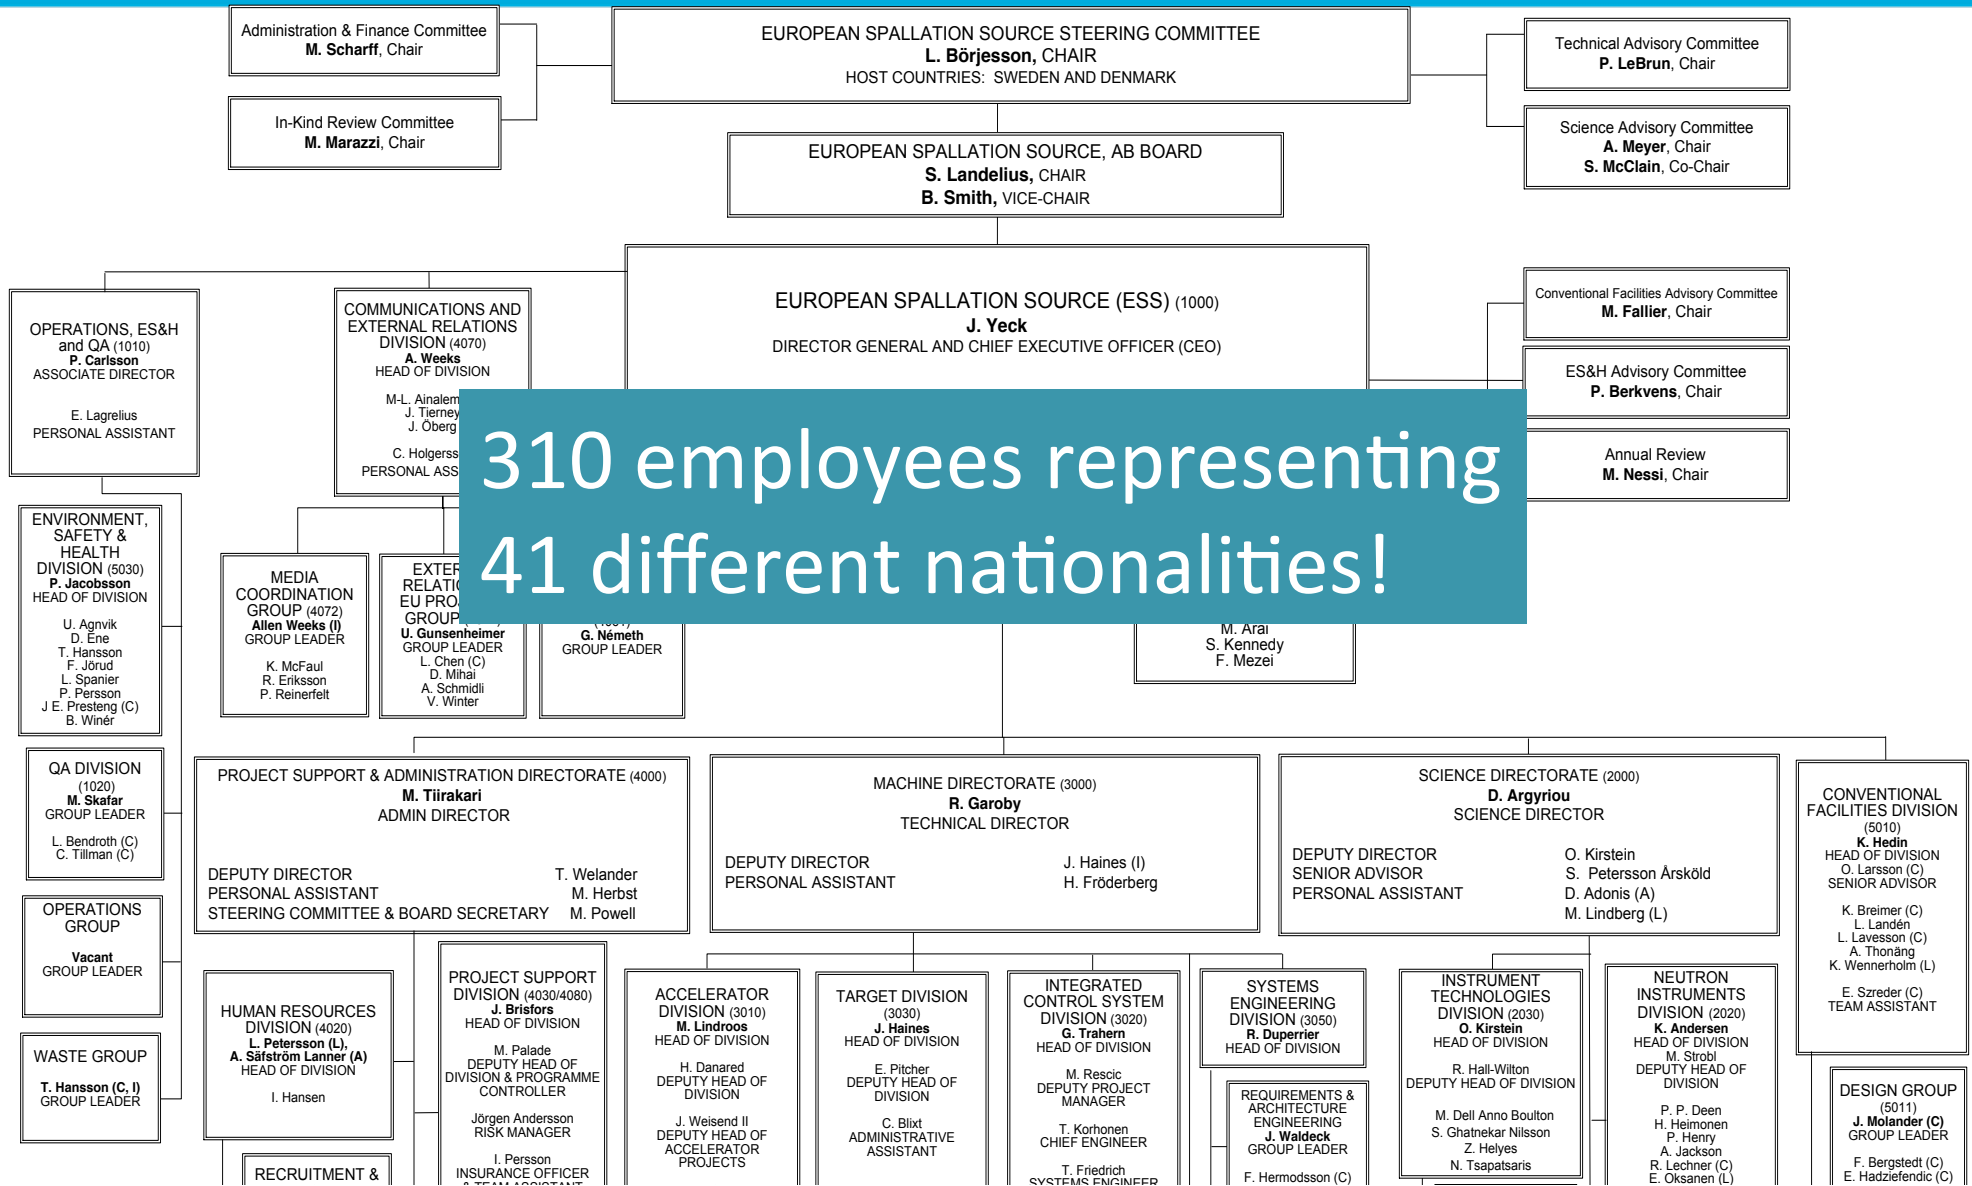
Administration & Finance Committee
M. Scharff, Chair

In-Kind Review Committee
M. Marazzi, Chair

EUROPEAN SPALLATION SOURCE STEERING COMMITTEE
L. Börjesson, CHAIR
HOST COUNTRIES: SWEDEN AND DENMARK

Technical Advisory Committee
P. LeBrun, Chair

Science Advisory Committee
A. Meyer, Chair
S. McClain, Co-Chair

EUROPEAN SPALLATION SOURCE, AB BOARD
S. Landelius, CHAIR
B. Smith, VICE-CHAIR

OPERATIONS, ES&H and QA (1010)
P. Carlsson
ASSOCIATE DIRECTOR

E. Lagrelius
PERSONAL ASSISTANT

COMMUNICATIONS AND EXTERNAL RELATIONS DIVISION (4070)
A. Weeks
HEAD OF DIVISION

M-L. Ainalem
J. Tierney
J. Öberg

C. Holgerss
PERSONAL ASS

EUROPEAN SPALLATION SOURCE (ESS) (1000)
J. Yeck
DIRECTOR GENERAL AND CHIEF EXECUTIVE OFFICER (CEO)

Conventional Facilities Advisory Committee
M. Fallier, Chair

ES&H Advisory Committee
P. Berkvens, Chair

Annual Review
M. Nessi, Chair

310 employees representing
41 different nationalities!

ENVIRONMENT, SAFETY & HEALTH DIVISION (5030)
P. Jacobsson
HEAD OF DIVISION

U. Agnvik
D. Ene
T. Hansson
F. Jörud
L. Spanier
P. Persson
J E. Presteng (C)
B. Winér

MEDIA COORDINATION GROUP (4072)
Allen Weeks (I)
GROUP LEADER

K. McFaul
R. Eriksson
P. Reinerfelt

EXTER RELATIO EU PRO GROUP
U. Gunsenheimer
GROUP LEADER
L. Chen (C)
D. Mihai
A. Schmidli
V. Winter

G. Németh
GROUP LEADER

M. Arai
S. Kennedy
F. Mezei

QA DIVISION (1020)
M. Skafar
GROUP LEADER

L. Bendroth (C)
C. Tillman (C)

OPERATIONS GROUP
Vacant
GROUP LEADER

WASTE GROUP
T. Hansson (C, I)
GROUP LEADER

PROJECT SUPPORT & ADMINISTRATION DIRECTORATE (4000)
M. Tiirakari
ADMIN DIRECTOR

DEPUTY DIRECTOR T. Welander
PERSONAL ASSISTANT M. Herbst
STEERING COMMITTEE & BOARD SECRETARY M. Powell

MACHINE DIRECTORATE (3000)
R. Garoby
TECHNICAL DIRECTOR

DEPUTY DIRECTOR J. Haines (I)
PERSONAL ASSISTANT H. Fröderberg

SCIENCE DIRECTORATE (2000)
D. Argyriou
SCIENCE DIRECTOR

DEPUTY DIRECTOR O. Kirstein
SENIOR ADVISOR S. Petersson Årsköld
PERSONAL ASSISTANT D. Adonis (A)
M. Lindberg (L)

CONVENTIONAL FACILITIES DIVISION (5010)
K. Hedin
HEAD OF DIVISION
O. Larsson (C)
SENIOR ADVISOR

K. Breimer (C)
L. Landén
L. Lavesson (C)
A. Thonäng
K. Wennerholm (L)

E. Szreder (C)
TEAM ASSISTANT

HUMAN RESOURCES DIVISION (4020)
L. Petersson (L),
A. Säfström Lanner (A)
HEAD OF DIVISION

I. Hansen

RECRUITMENT &

PROJECT SUPPORT DIVISION (4030/4080)
J. Brisfors
HEAD OF DIVISION

M. Palade
DEPUTY HEAD OF DIVISION & PROGRAMME CONTROLLER

Jörgen Andersson
RISK MANAGER

I. Persson
INSURANCE OFFICER

ACCELERATOR DIVISION (3010)
M. Lindroos
HEAD OF DIVISION

H. Danared
DEPUTY HEAD OF DIVISION

J. Weisend II
DEPUTY HEAD OF ACCELERATOR PROJECTS

TARGET DIVISION (3030)
J. Haines
HEAD OF DIVISION

E. Pitcher
DEPUTY HEAD OF DIVISION

C. Blixt
ADMINISTRATIVE ASSISTANT

INTEGRATED CONTROL SYSTEM DIVISION (3020)
G. Trahern
HEAD OF DIVISION

M. Rescic
DEPUTY PROJECT MANAGER

T. Korhonen
CHIEF ENGINEER

T. Friedrich
SYSTEMS ENGINEER

SYSTEMS ENGINEERING DIVISION (3050)
R. Duperrier
HEAD OF DIVISION

REQUIREMENTS & ARCHITECTURE ENGINEERING
J. Waldeck
GROUP LEADER

F. Hermodsson (C)

INSTRUMENT TECHNOLOGIES DIVISION (2030)
O. Kirstein
HEAD OF DIVISION

R. Hall-Wilton
DEPUTY HEAD OF DIVISION

M. Dell Anno Boulton
S. Ghatnekar Nilsson
Z. Helyes
N. Tsapatsaris

NEUTRON INSTRUMENTS DIVISION (2020)
K. Andersen
HEAD OF DIVISION
M. Strobl
DEPUTY HEAD OF DIVISION

P. P. Deen
H. Heimonen
P. Henry
A. Jackson
R. Lechner (C)
E. Oksanen (L)

DESIGN GROUP (5011)
J. Molander (C)
GROUP LEADER

F. Bergstedt (C)
E. Hadziefendic (C)